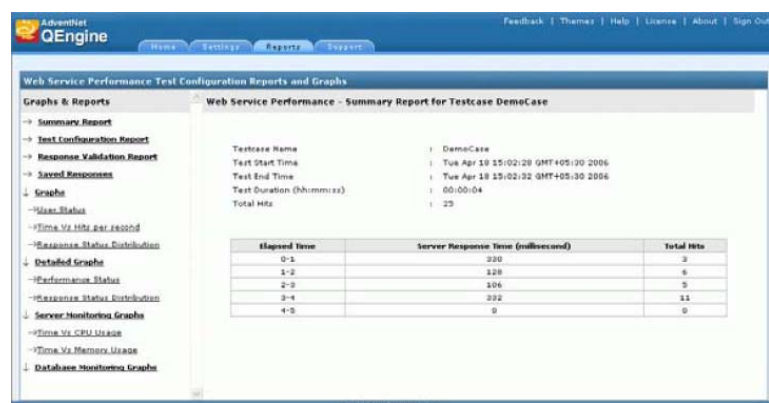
AdventNet
QEngine

Home | Settings | Reports | Support

Feedback | Themes | Help | License | About | Sign Out

Web Service Performance Test Configuration Reports and Graphs

Graphs & Reports

→ Summary Report
→ Test Configuration Report
→ Response Validation Report
→ Saved Responses
↓ Graphs
→User Status
→Time Vs Hits per second
→Response Status Distribution
↓ Detailed Graphs
→Performance Status
→Response Status Distribution
↓ Server Monitoring Graphs
→Time Vs CPU Usage
→Time Vs Memory Usage
↓ Database Monitoring Graphs

Web Service Performance - Summary Report for Testcase DemoCase

Testcase Name : DemoCase
Test Start Time : Tue Apr 18 15:02:28 GMT+05:30 2006
Test End Time : Tue Apr 18 15:02:32 GMT+05:30 2006
Test Duration (hh:mm:ss) : 00:00:04
Total Hits : 25

| Elapsed Time | Server Response Time (millisecond) | Total Hits |
|---|---|---|
| 0-1 | 330 | 3 |
| 1-2 | 128 | 6 |
| 2-3 | 106 | 5 |
| 3-4 | 332 | 11 |
| 4-5 | 0 | 0 |